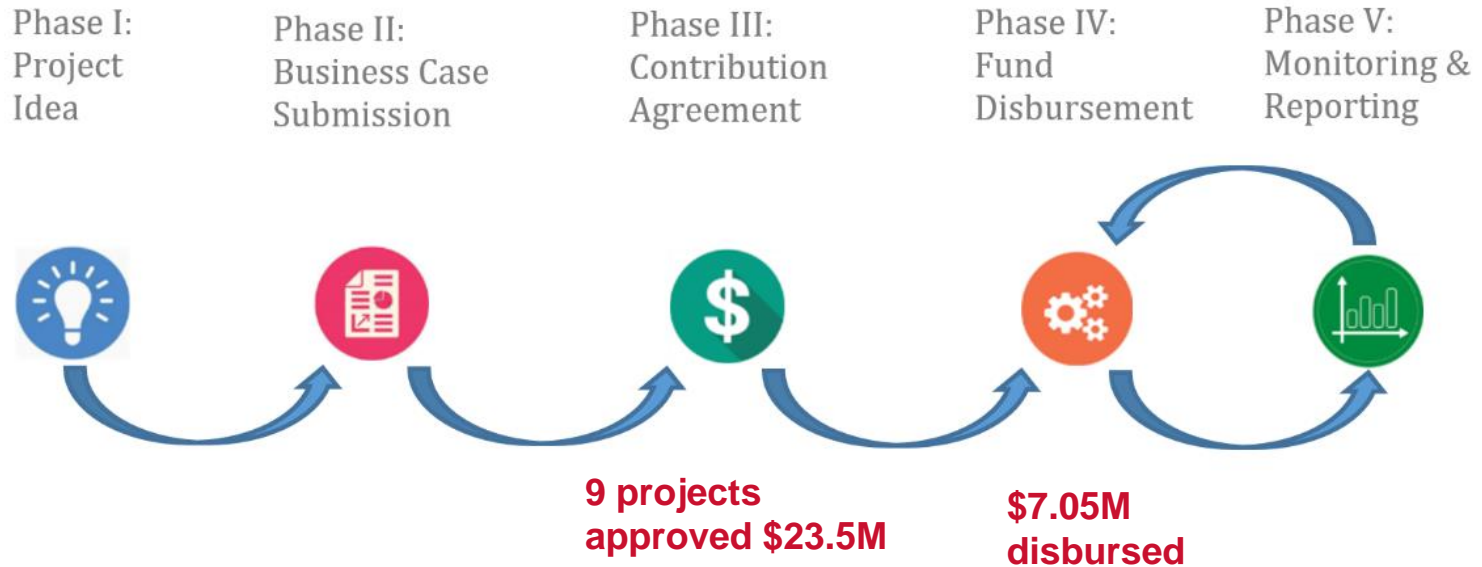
Phase I: Project Idea

Phase II: Business Case Submission

Phase III: Contribution Agreement

Phase IV: Fund Disbursement

Phase V: Monitoring & Reporting

$

9 projects approved $23.5M

$7.05M disbursed